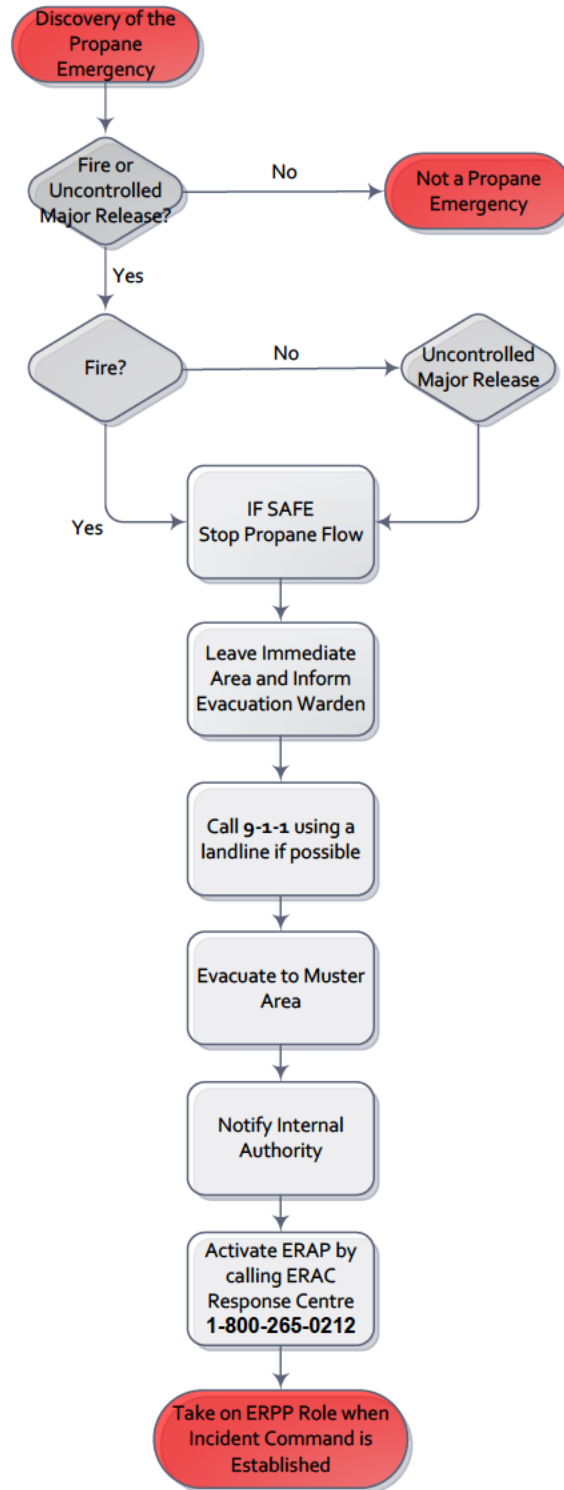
Discovery of the Propane Emergency

Fire or Uncontrolled Major Release?

No

Not a Propane Emergency

Yes

Fire?

No

Uncontrolled Major Release

Yes

IF SAFE
Stop Propane Flow

Leave Immediate Area and Inform Evacuation Warden

Call **9-1-1** using a landline if possible

Evacuate to Muster Area

Notify Internal Authority

Activate ERAP by calling ERAC Response Centre
**1-800-265-0212**

Take on ERPP Role when Incident Command is Established